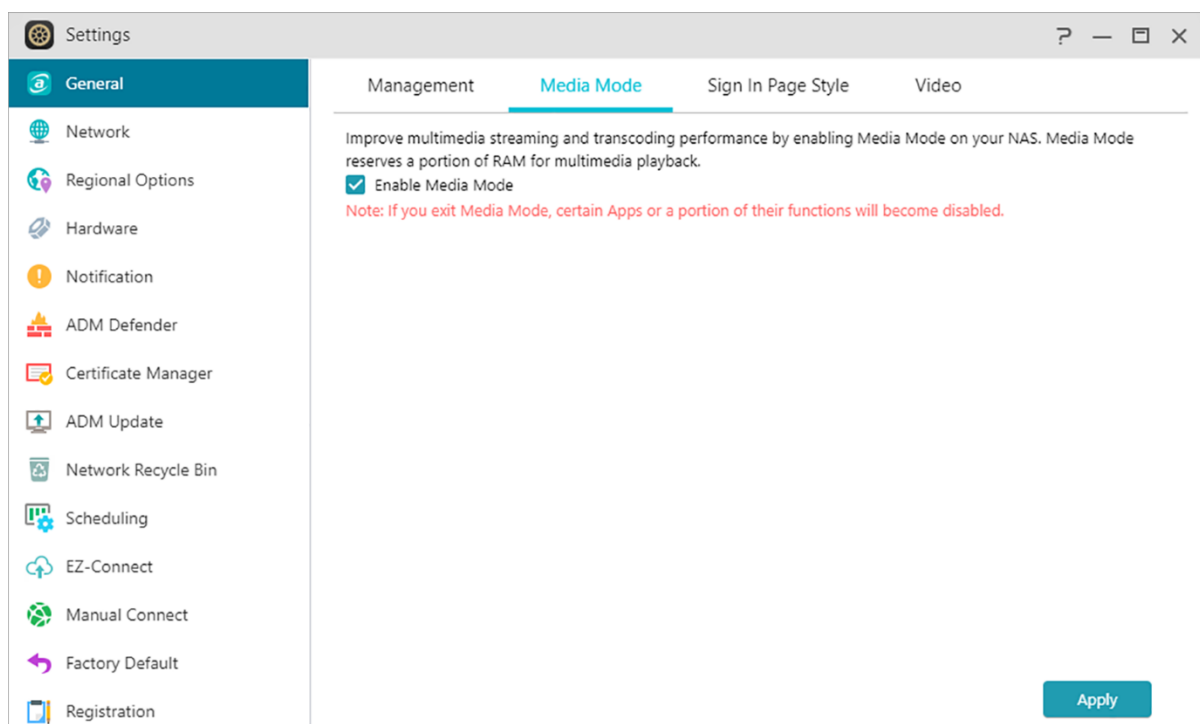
Settings

? — ☐ ✕

General
Network
Regional Options
Hardware
Notification
ADM Defender
Certificate Manager
ADM Update
Network Recycle Bin
Scheduling
EZ-Connect
Manual Connect
Factory Default
Registration

Management | Media Mode | Sign In Page Style | Video

Improve multimedia streaming and transcoding performance by enabling Media Mode on your NAS. Media Mode reserves a portion of RAM for multimedia playback.

Enable Media Mode

Note: If you exit Media Mode, certain Apps or a portion of their functions will become disabled.

Apply